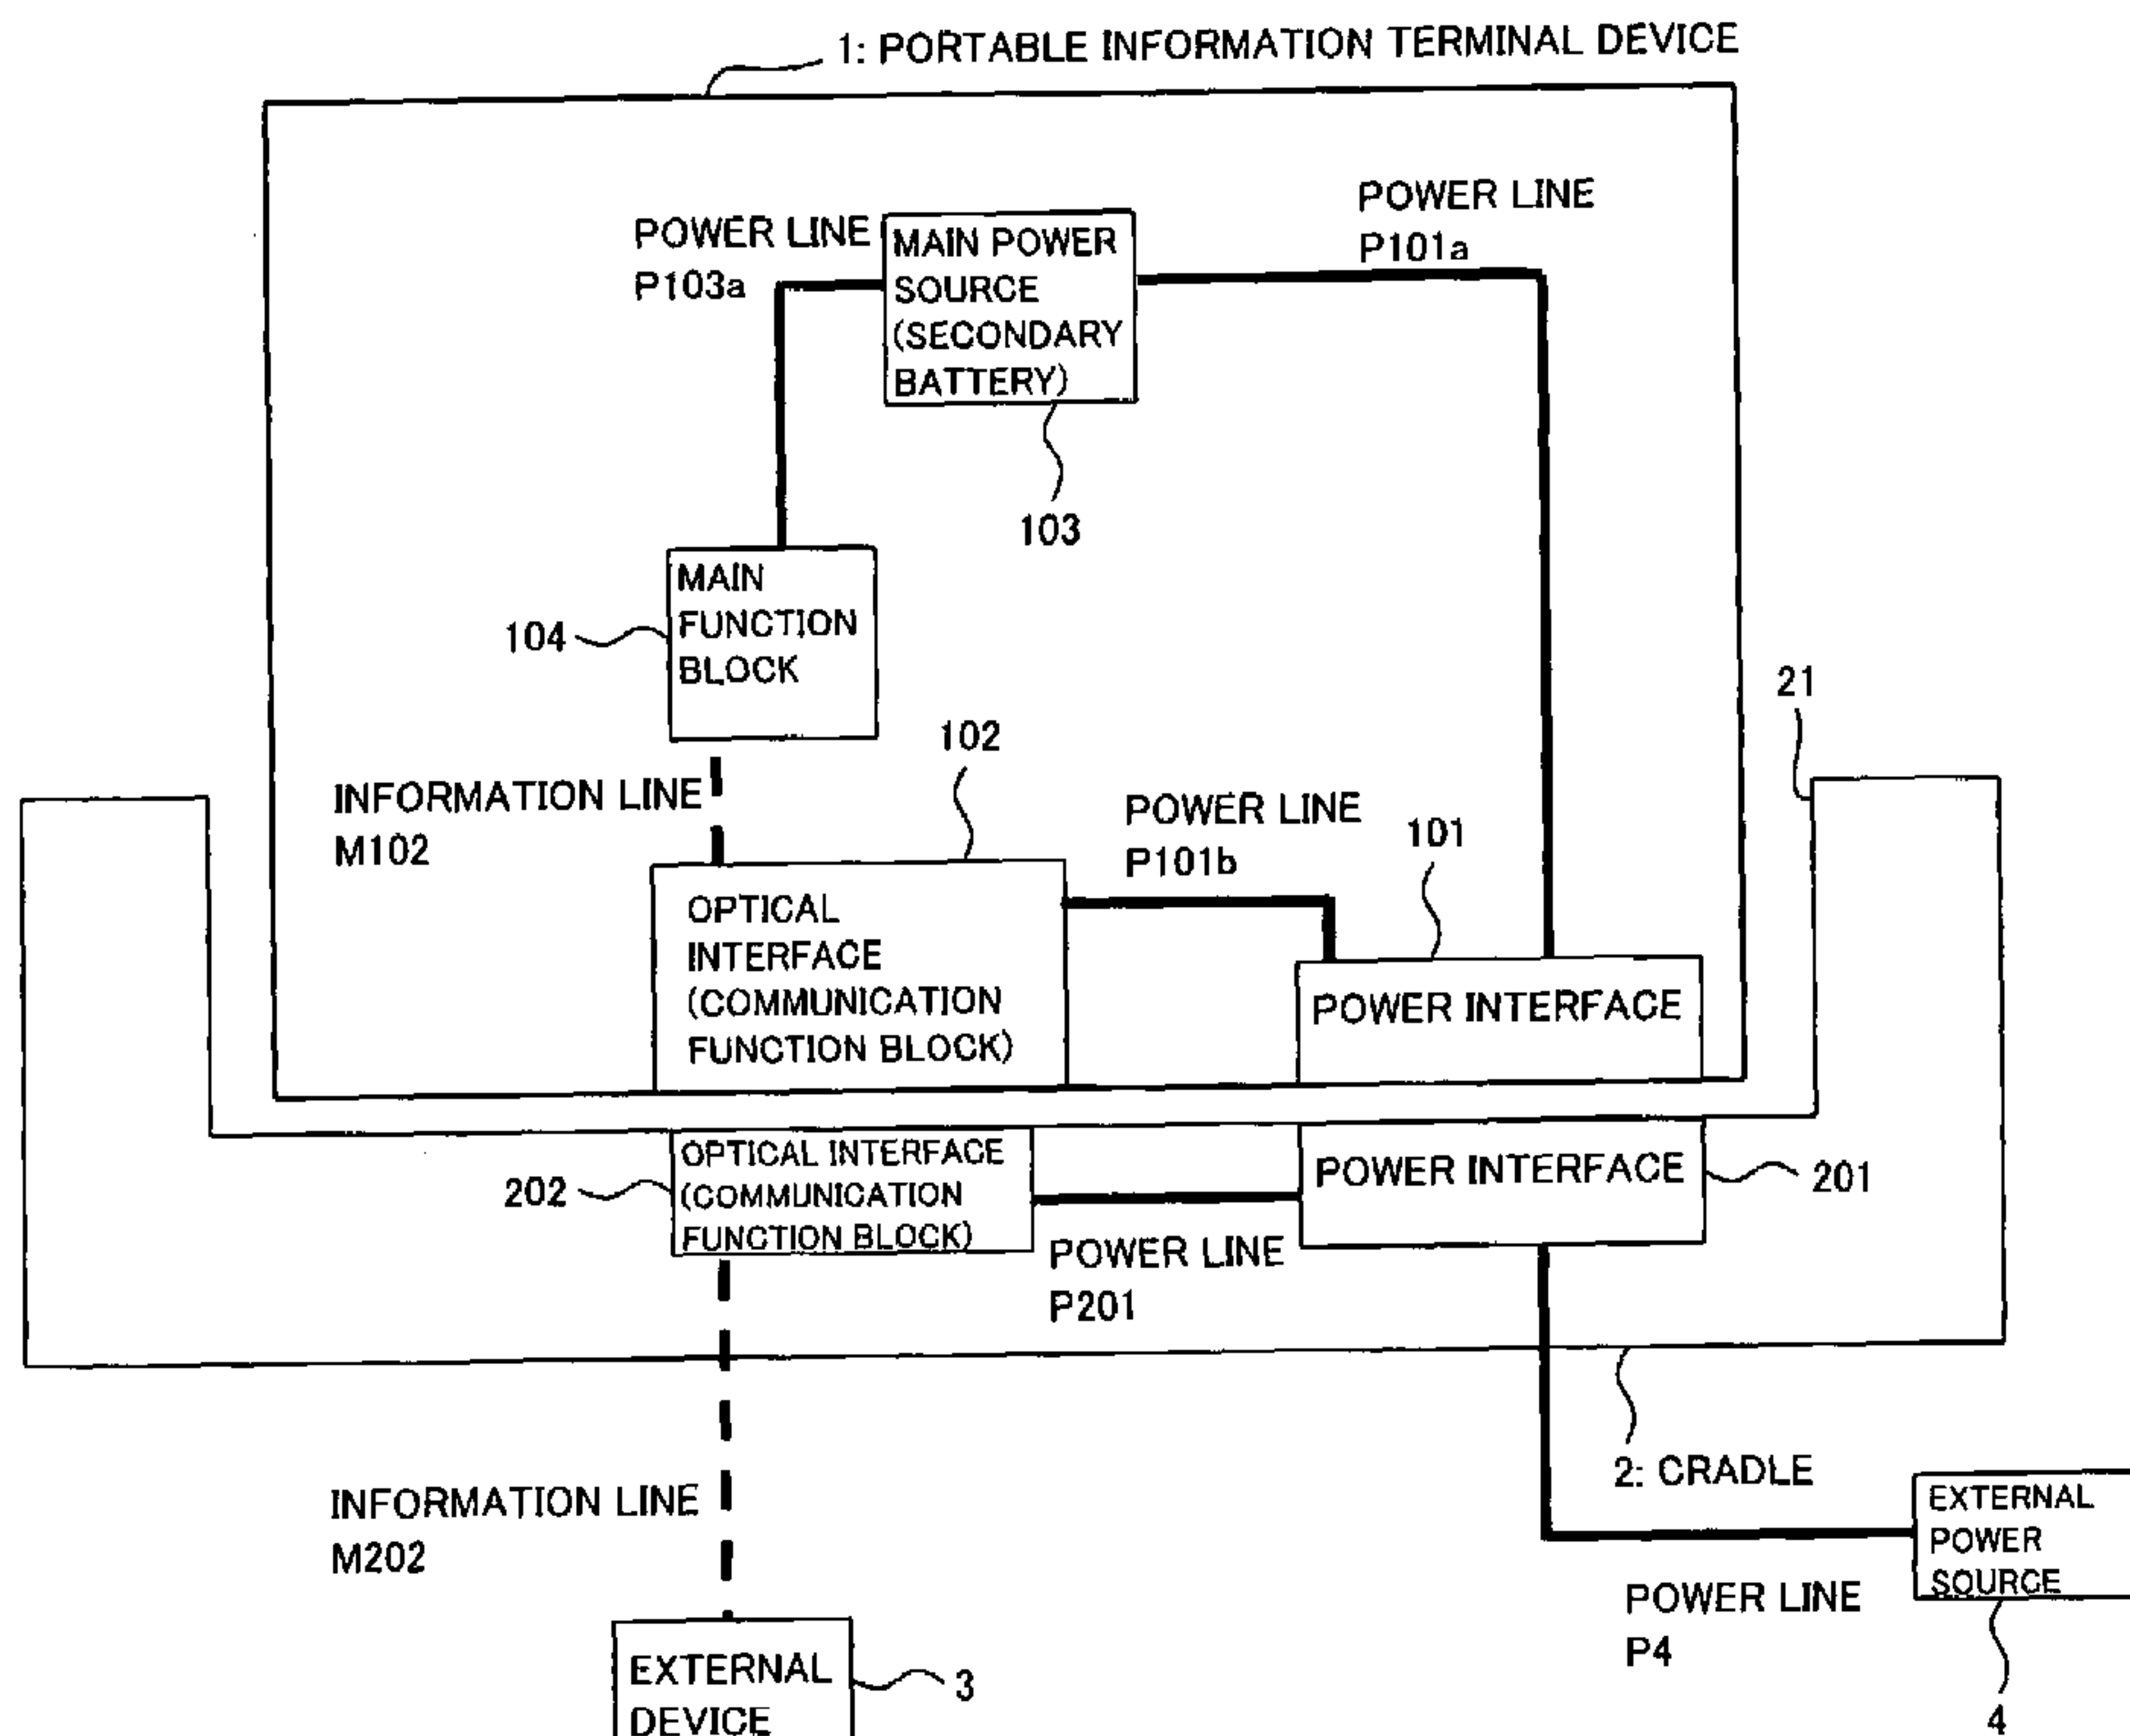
1: PORTABLE INFORMATION TERMINAL DEVICE

POWER LINE P103a

MAIN POWER SOURCE (SECONDARY BATTERY)

POWER LINE P101a

103

MAIN FUNCTION BLOCK

104

102

INFORMATION LINE M102

POWER LINE P101b

101

21

OPTICAL INTERFACE (COMMUNICATION FUNCTION BLOCK)

POWER INTERFACE

OPTICAL INTERFACE (COMMUNICATION FUNCTION BLOCK)

202

POWER INTERFACE

201

POWER LINE P201

2: CRADLE

INFORMATION LINE M202

EXTERNAL POWER SOURCE

POWER LINE P4

EXTERNAL DEVICE

3

4